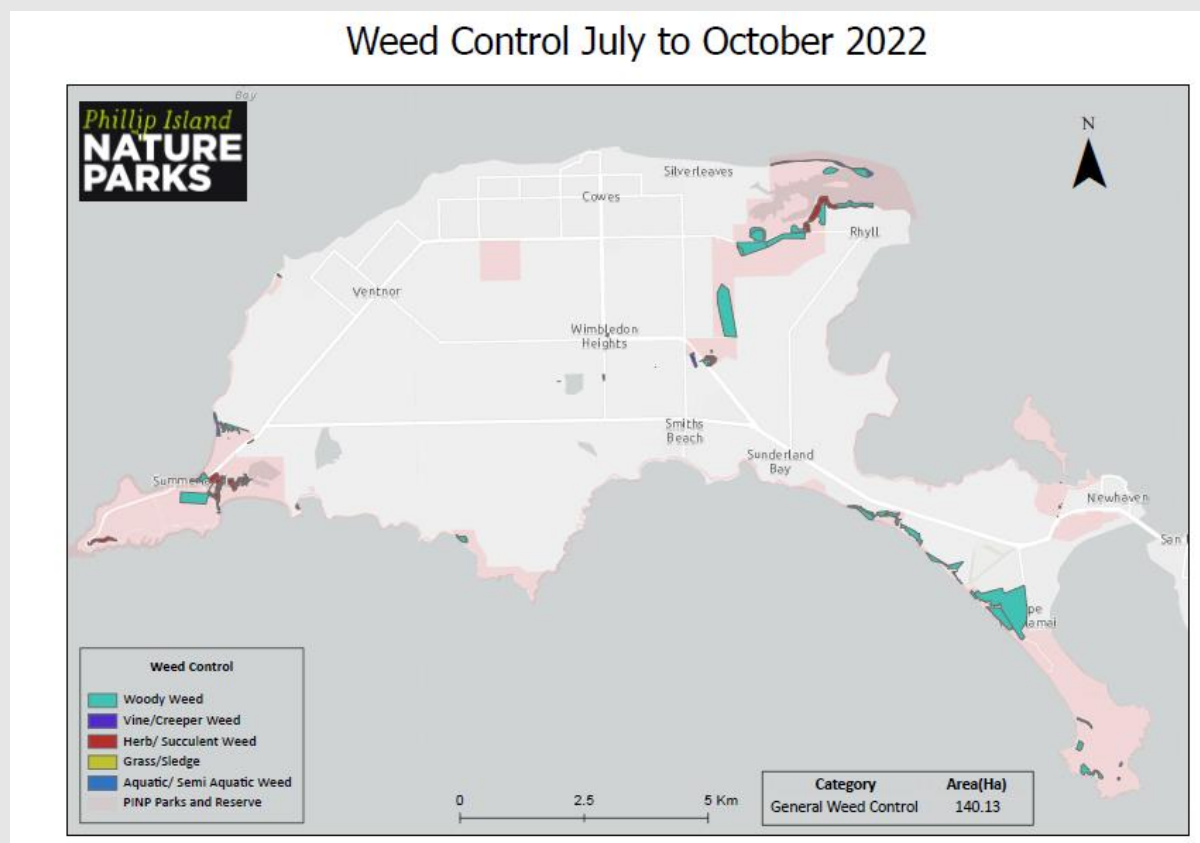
Weed Control July to October 2022

Bay

Phillip Island
NATURE PARKS

N

Silverleaves
Cowes
Rhyll
Ventnor
Wimbledon Heights
Smiths Beach
Sunderland Bay
Summer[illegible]
Newhaven
San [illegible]
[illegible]pe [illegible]amai

Weed Control
Woody Weed
Vine/Creeper Weed
Herb/ Succulent Weed
Grass/Sledge
Aquatic/ Semi Aquatic Weed
PINP Parks and Reserve

0 2.5 5 Km

| Category | Area(Ha) |
|---|---|
| General Weed Control | 140.13 |